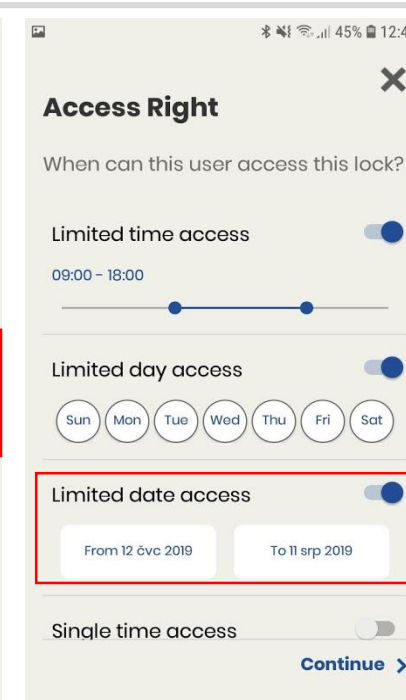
45% 12:4

Access Right

When can this user access this lock?

Limited time access

09:00 - 18:00

Limited day access

Sun Mon Tue Wed Thu Fri Sat

Limited date access

From 12 čvc 2019

To 11 srp 2019

Single time access

Continue ›